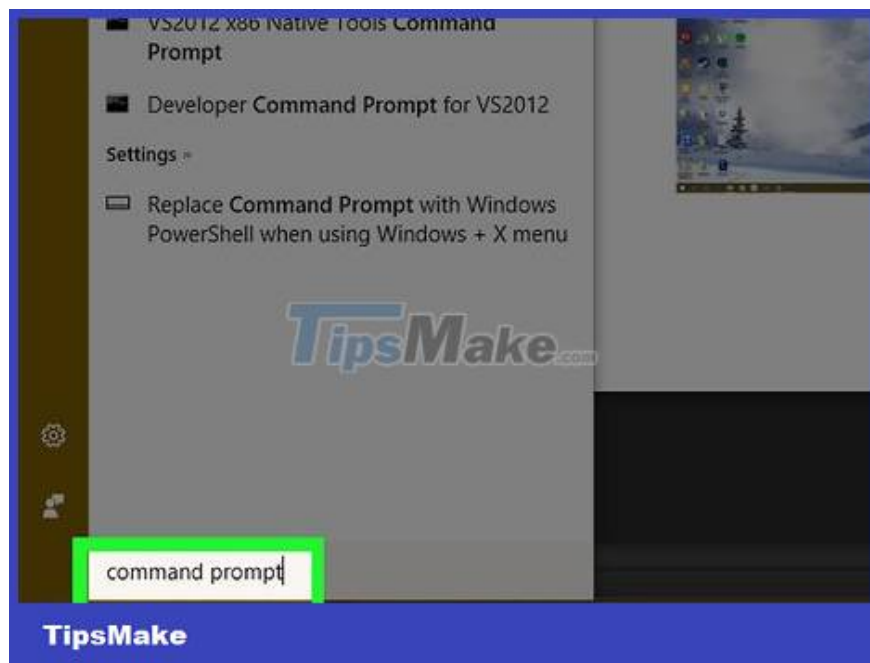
VS2012 x86 Native Tools Command Prompt

Developer Command Prompt for VS2012

Settings »

Replace Command Prompt with Windows PowerShell when using Windows + X menu

TipsMake.com

command prompt

TipsMake